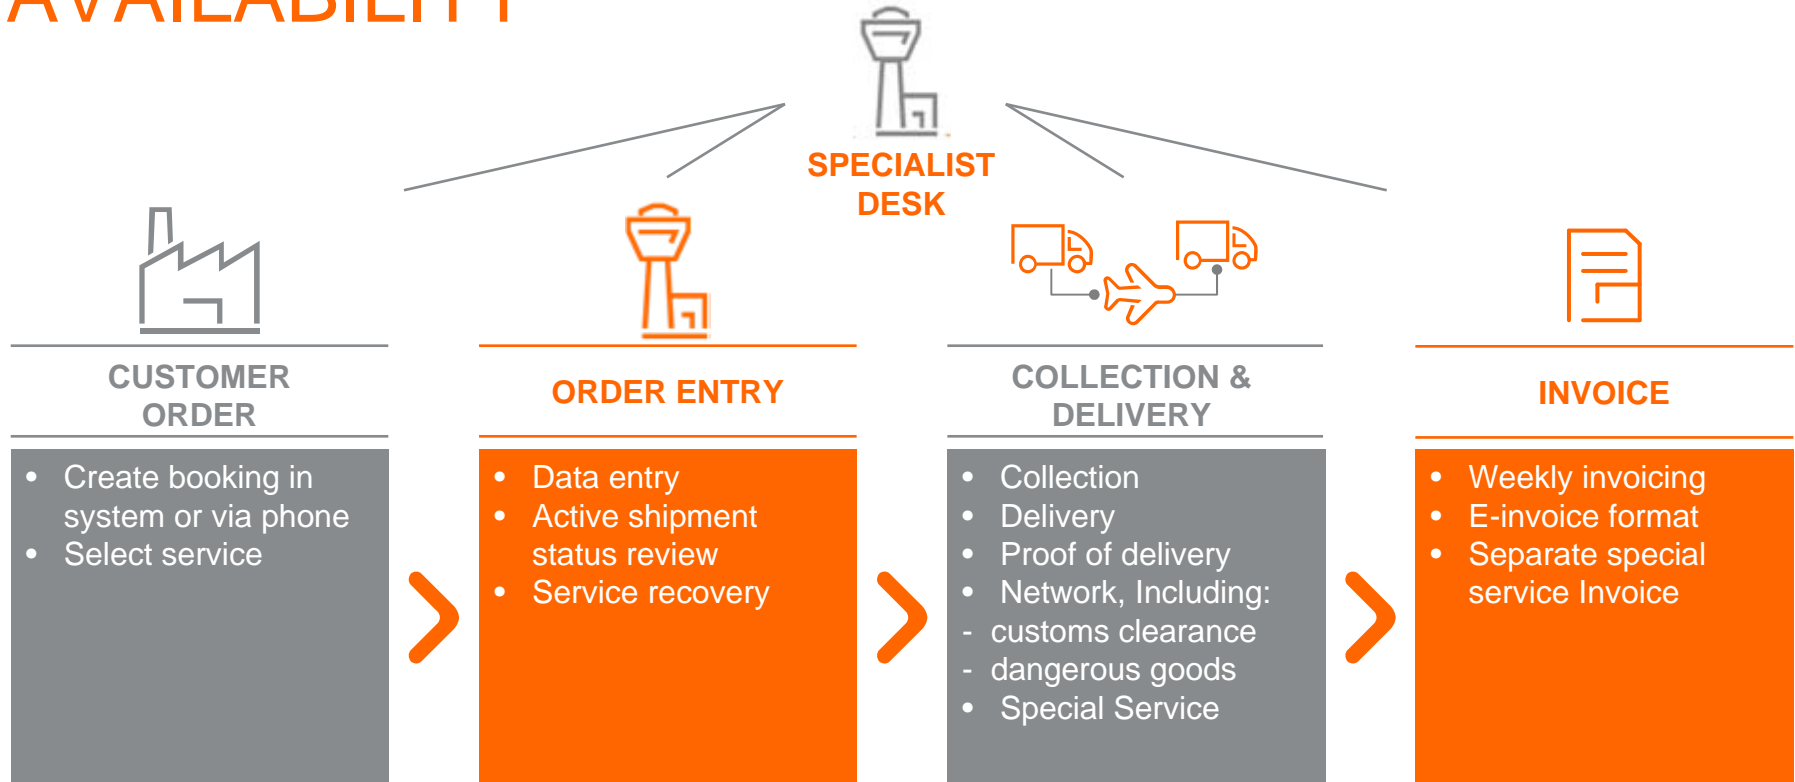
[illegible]

SPECIALIST DESK

CUSTOMER ORDER

- Create booking in system or via phone
- Select service

ORDER ENTRY

- Data entry
- Active shipment status review
- Service recovery

COLLECTION & DELIVERY

- Collection
- Delivery
- Proof of delivery
- Network, Including:
- customs clearance
- dangerous goods
- Special Service

INVOICE

- Weekly invoicing
- E-invoice format
- Separate special service Invoice